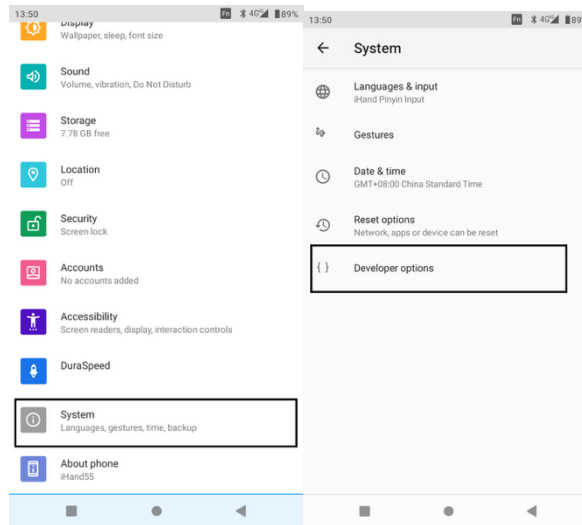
13:50
4G 89%
Display
Wallpaper, sleep, font size

Sound
Volume, vibration, Do Not Disturb

Storage
7.78 GB free

Location
Off

Security
Screen lock

Accounts
No accounts added

Accessibility
Screen readers, display, interaction controls

DuraSpeed

System
Languages, gestures, time, backup

About phone
iHand55

13:50
4G
System

Languages & input
iHand Pinyin Input

Gestures

Date & time
GMT+08:00 China Standard Time

Reset options
Network, apps or device can be reset

{ }
Developer options